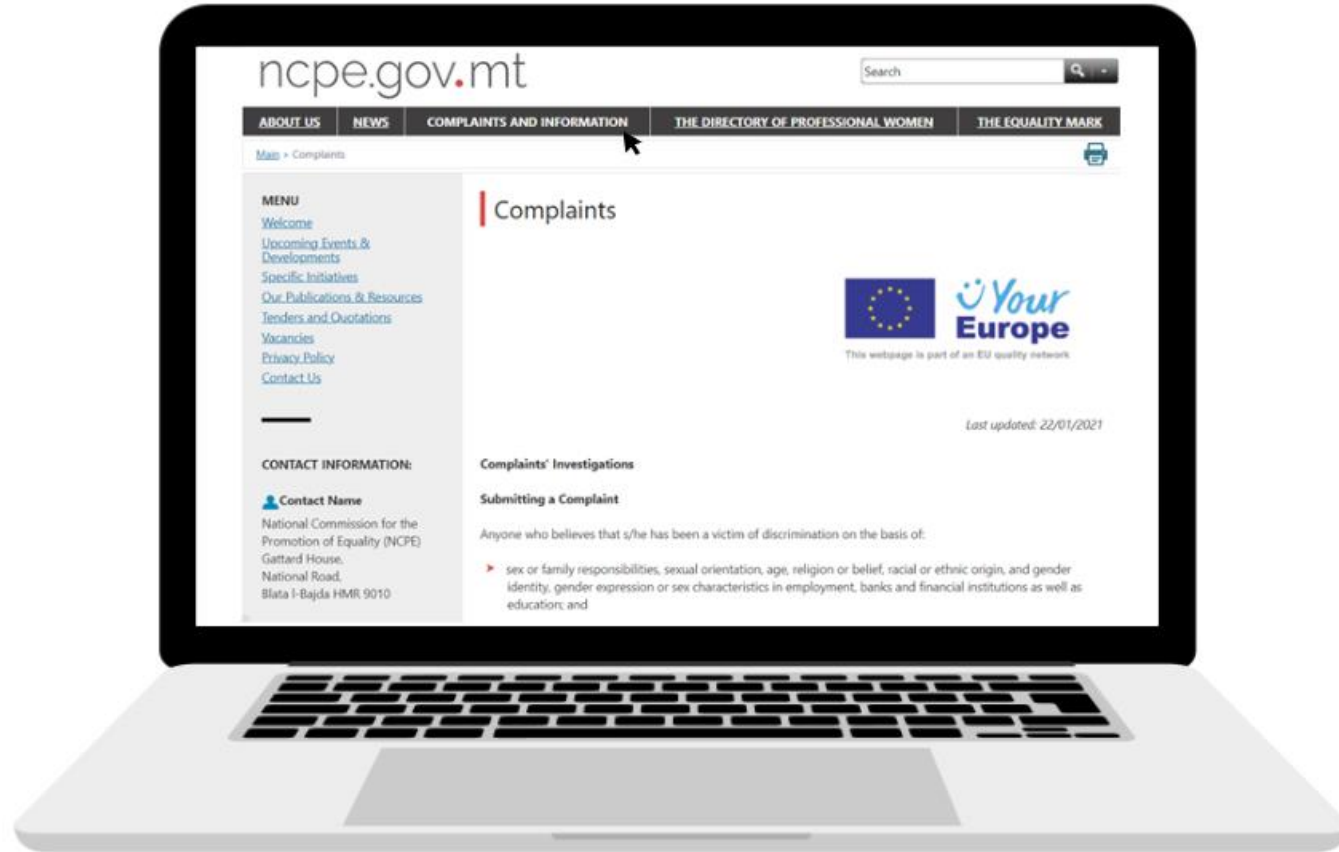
ncpe.gov.mt

Search

ABOUT US | NEWS | COMPLAINTS AND INFORMATION | THE DIRECTORY OF PROFESSIONAL WOMEN | THE EQUALITY MARK

Main » Complaints

MENU
Welcome
Upcoming Events & Developments
Specific Initiatives
Our Publications & Resources
Tenders and Quotations
Vacancies
Privacy Policy
Contact Us

CONTACT INFORMATION:

Contact Name
National Commission for the Promotion of Equality (NCPE)
Gattard House,
National Road,
Blata l-Bajda HMR 9010

Complaints

Your Europe
This webpage is part of an EU quality network

Last updated: 22/01/2021

Complaints' Investigations

Submitting a Complaint

Anyone who believes that s/he has been a victim of discrimination on the basis of:

sex or family responsibilities, sexual orientation, age, religion or belief, racial or ethnic origin, and gender identity, gender expression or sex characteristics in employment, banks and financial institutions as well as education; and